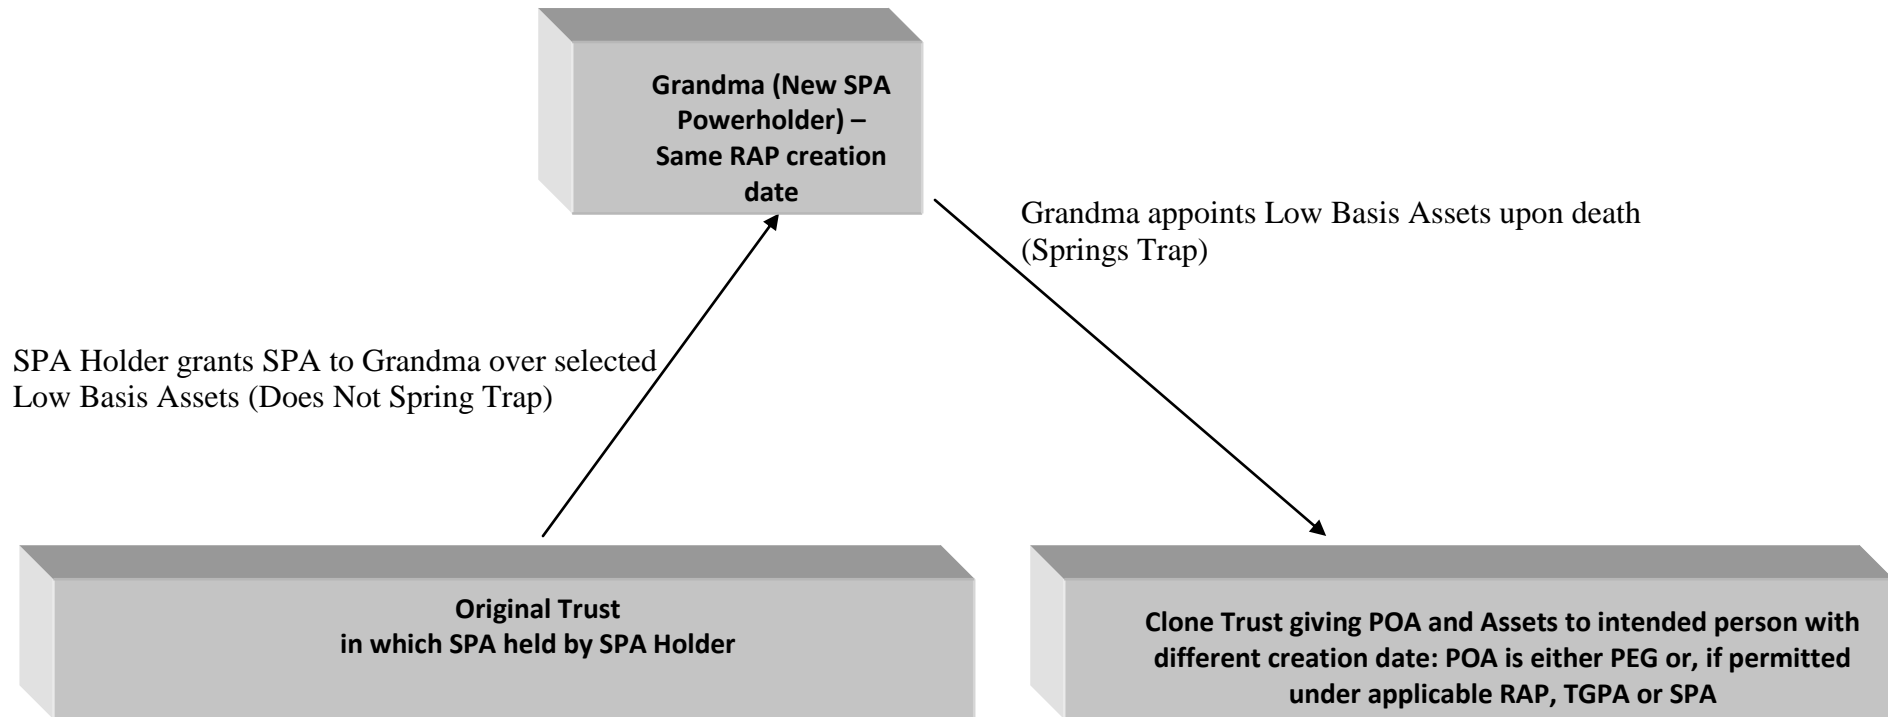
Grandma (New SPA Powerholder) – Same RAP creation date

Grandma appoints Low Basis Assets upon death (Springs Trap)

SPA Holder grants SPA to Grandma over selected Low Basis Assets (Does Not Spring Trap)

Original Trust
in which SPA held by SPA Holder

Clone Trust giving POA and Assets to intended person with different creation date: POA is either PEG or, if permitted under applicable RAP, TGPA or SPA